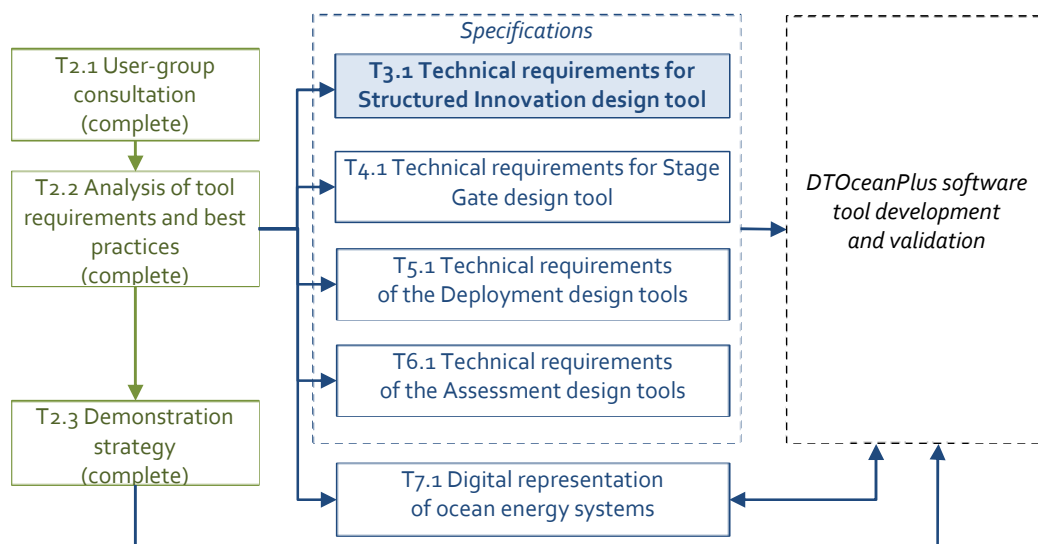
T2.1 User-group consultation (complete)

T2.2 Analysis of tool requirements and best practices (complete)

T2.3 Demonstration strategy (complete)

Specifications

T3.1 Technical requirements for Structured Innovation design tool

T4.1 Technical requirements for Stage Gate design tool

T5.1 Technical requirements of the Deployment design tools

T6.1 Technical requirements of the Assessment design tools

T7.1 Digital representation of ocean energy systems

DTOceanPlus software tool development and validation